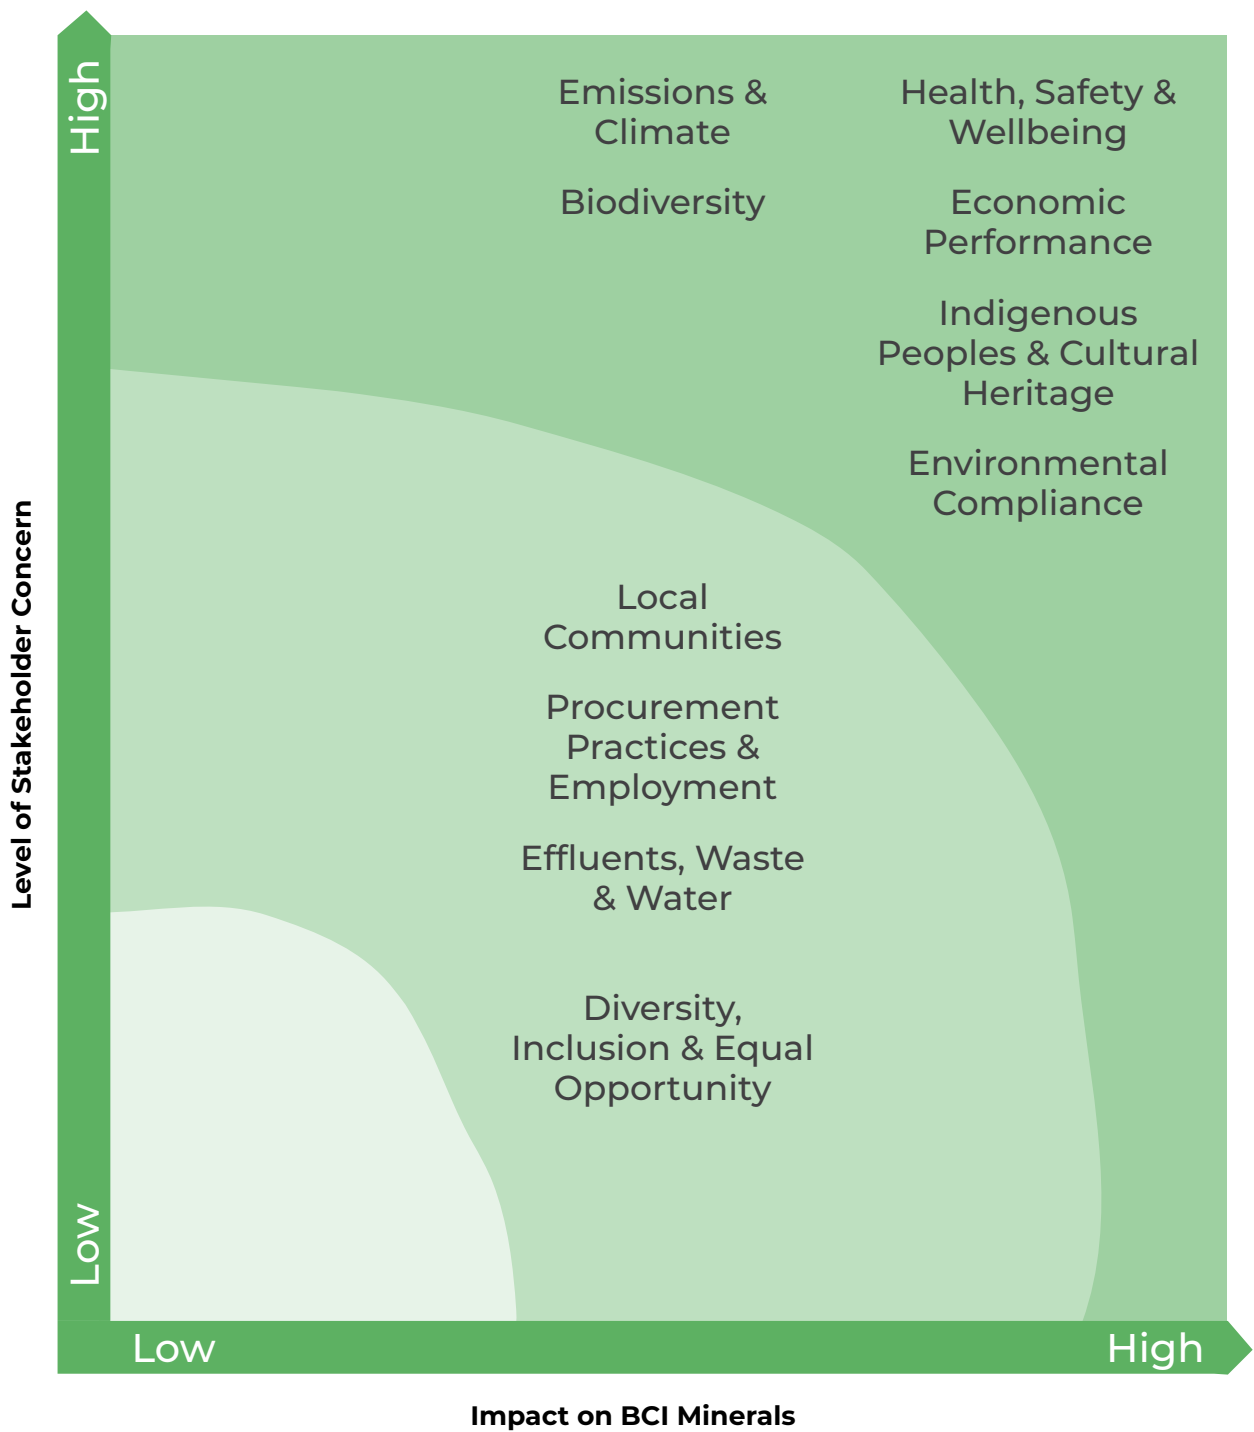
High

Low

Level of Stakeholder Concern

Emissions & Climate

Biodiversity

Health, Safety & Wellbeing

Economic Performance

Indigenous Peoples & Cultural Heritage

Environmental Compliance

Local Communities

Procurement Practices & Employment

Effluents, Waste & Water

Diversity, Inclusion & Equal Opportunity

Low

High

Impact on BCI Minerals